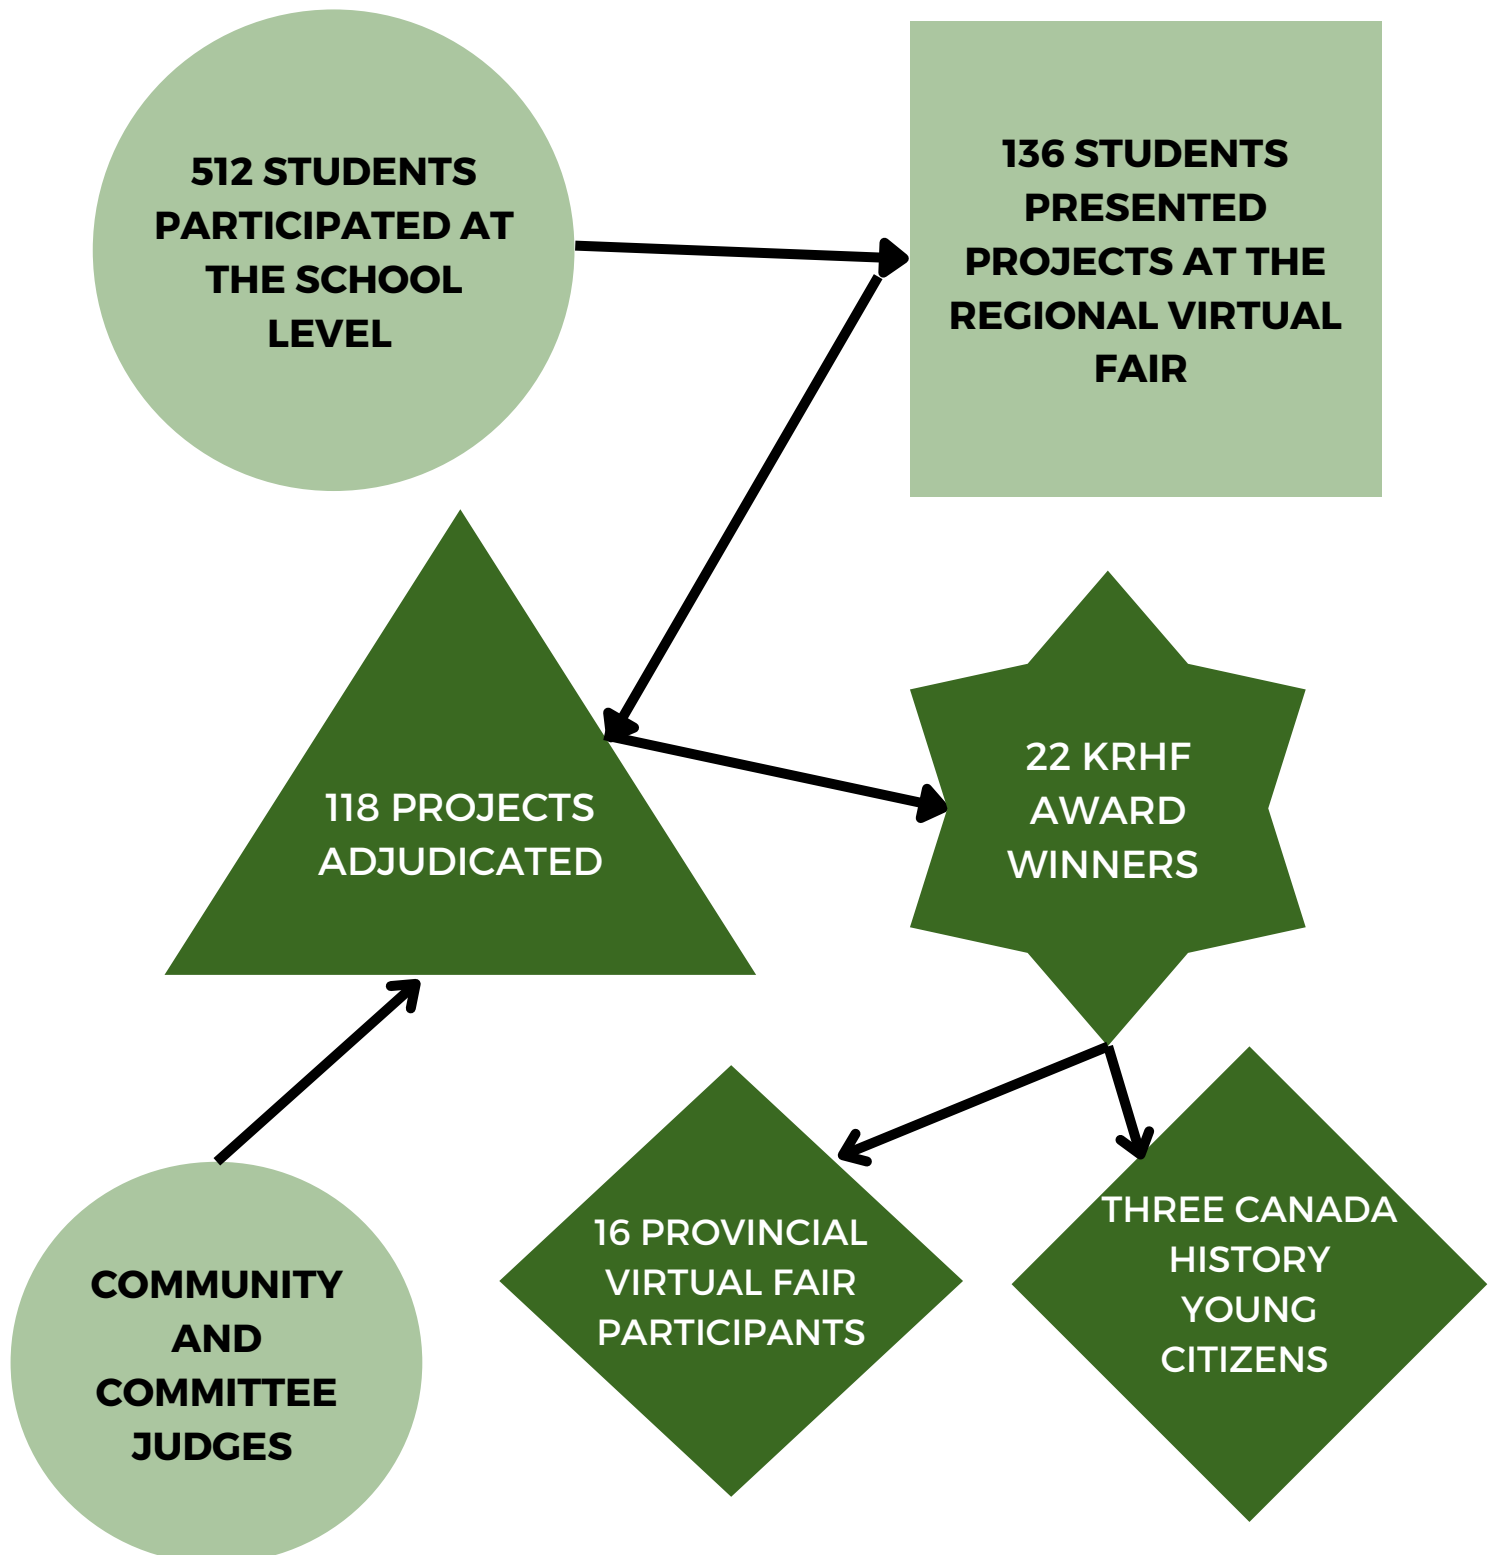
512 STUDENTS PARTICIPATED AT THE SCHOOL LEVEL

136 STUDENTS PRESENTED PROJECTS AT THE REGIONAL VIRTUAL FAIR

118 PROJECTS ADJUDICATED

22 KRHF AWARD WINNERS

COMMUNITY AND COMMITTEE JUDGES

16 PROVINCIAL VIRTUAL FAIR PARTICIPANTS

THREE CANADA HISTORY YOUNG CITIZENS